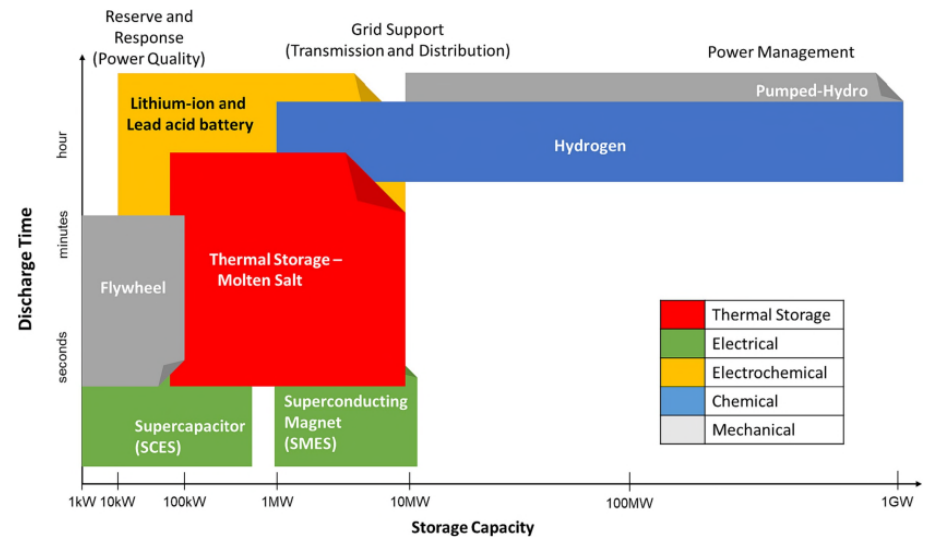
Reserve and Response (Power Quality)

Grid Support (Transmission and Distribution)

Power Management

Lithium-ion and Lead acid battery

Pumped-Hydro

Hydrogen

Thermal Storage – Molten Salt

Flywheel

Supercapacitor (SCES)

Superconducting Magnet (SMES)

| | |
|---|---|
| | Thermal Storage |
| | Electrical |
| | Electrochemical |
| | Chemical |
| | Mechanical |

Discharge Time

hour

minutes

seconds

1kW 10kW 100kW 1MW 10MW 100MW 1GW

Storage Capacity